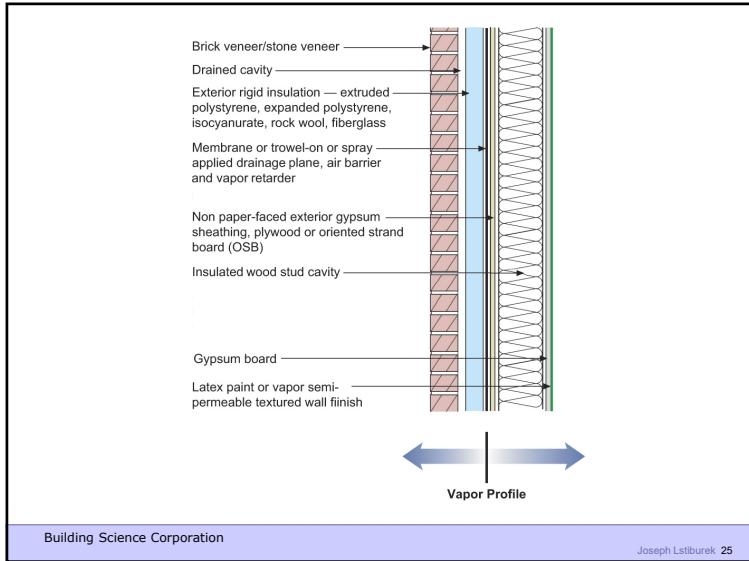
Brick veneer/stone veneer

Drained cavity

Exterior rigid insulation — extruded polystyrene, expanded polystyrene, isocyanurate, rock wool, fiberglass

Membrane or trowel-on or spray applied drainage plane, air barrier and vapor retarder

Non paper-faced exterior gypsum sheathing, plywood or oriented strand board (OSB)

Insulated wood stud cavity

Gypsum board

Latex paint or vapor semi-permeable textured wall fiinish

Vapor Profile

Building Science Corporation

Joseph Lstiburek 25